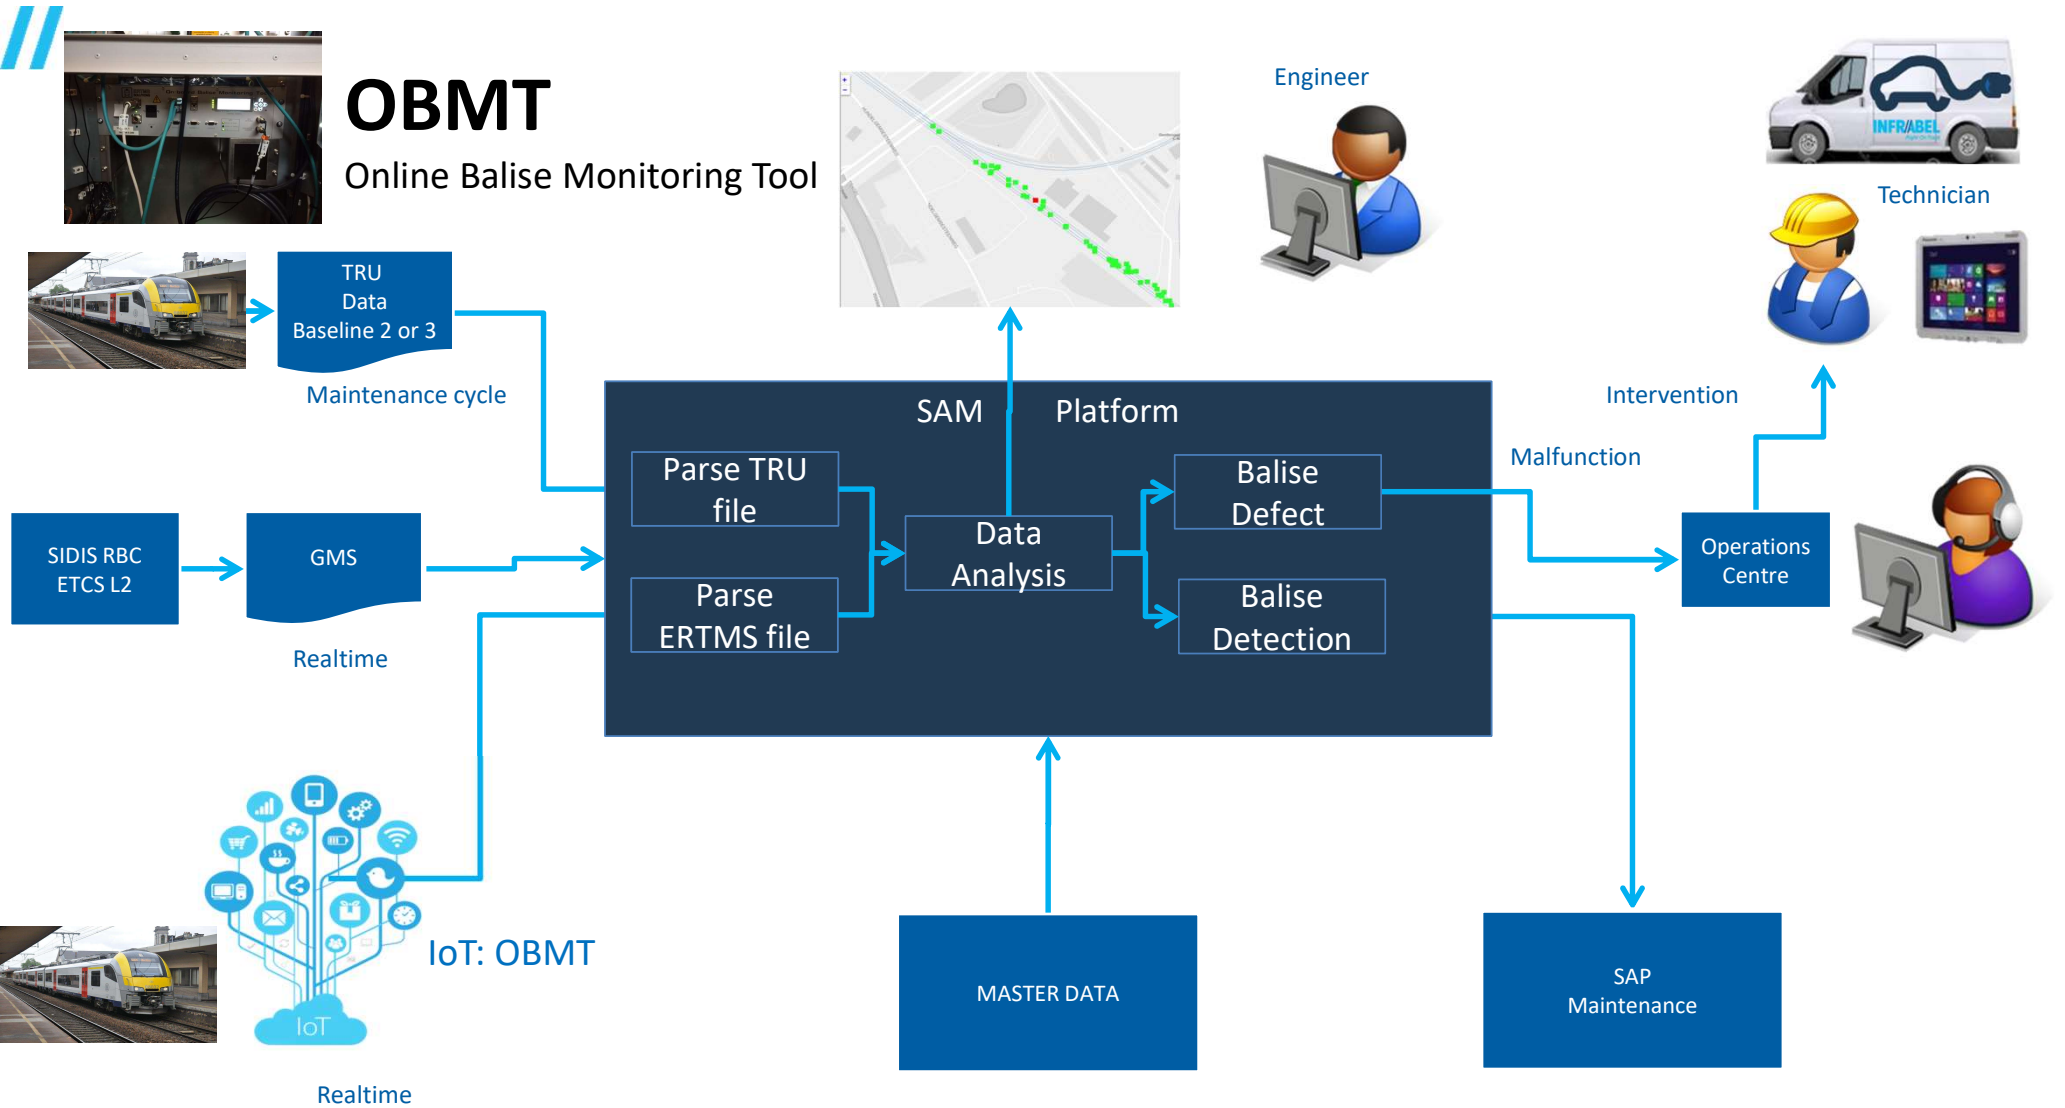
OBMT

Online Balise Monitoring Tool

Engineer

INFRABEL

Technician

TRU
Data
Baseline 2 or 3

Maintenance cycle

SAM Platform

Parse TRU file

Parse ERTMS file

Data Analysis

Balise Defect

Balise Detection

Intervention

Malfunction

SIDIS RBC ETCS L2

GMS

Realtime

Operations Centre

IoT

IoT: OBMT

MASTER DATA

SAP Maintenance

Realtime